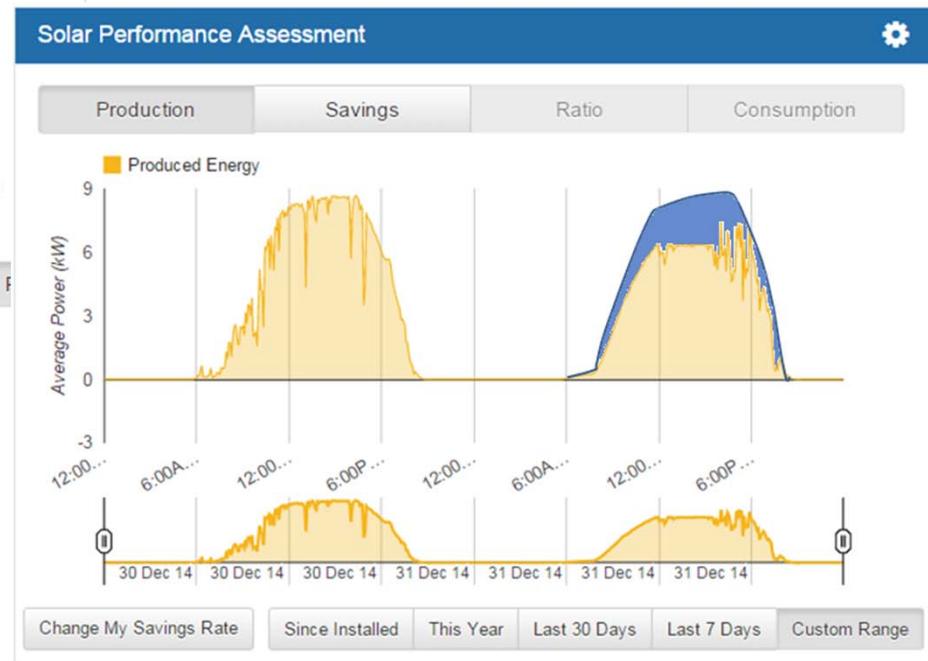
Solar Performance Assessment

Production
Savings
Ratio
Consumption

Produced Energy

9
6
3
0
-3

Average Power (kW)

12:00...
6:00A...
12:00...
6:00P...
12:00...
6:00A...
12:00...
6:00P...

30 Dec 14
30 Dec 14
30 Dec 14
31 Dec 14
31 Dec 14
31 Dec 14
31 Dec 14

Change My Savings Rate
Since Installed
This Year
Last 30 Days
Last 7 Days
Custom Range